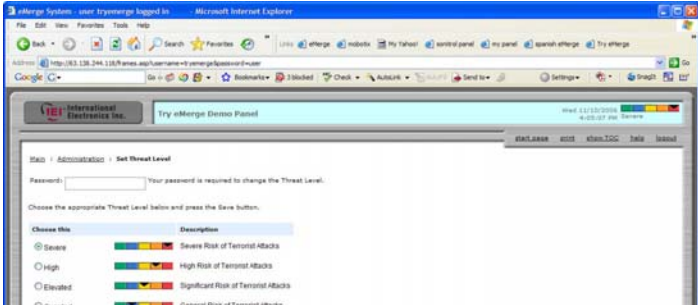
eMerge System - user tryemerge logged in - Microsoft Internet Explorer

File Edit View Favorites Tools Help

Back Search Favorites Links eMerge mobotix My Yahoo! control panel my panel spanish eMerge Try eMerge

Address http://63.136.244.116/frames.asp?username=tryemerge&password=user Go

Google G- Go Bookmarks 3 blocked Check AutoLink Send to Settings Snagit

IEI International Electronics Inc. Try eMerge Demo Panel

Wed 11/10/2006 4:05:07 PM Severe

start page print show TOC help logout

Main › Administration › Set Threat Level

Password: Your password is required to change the Threat Level.

Choose the appropriate Threat Level below and press the Save button.

| Choose this | | Description |
|---|---|---|
| Severe | | Severe Risk of Terrorist Attacks |
| High | | High Risk of Terrorist Attacks |
| Elevated | | Significant Risk of Terrorist Attacks |
| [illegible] | | General Risk of Terrorist Attacks |